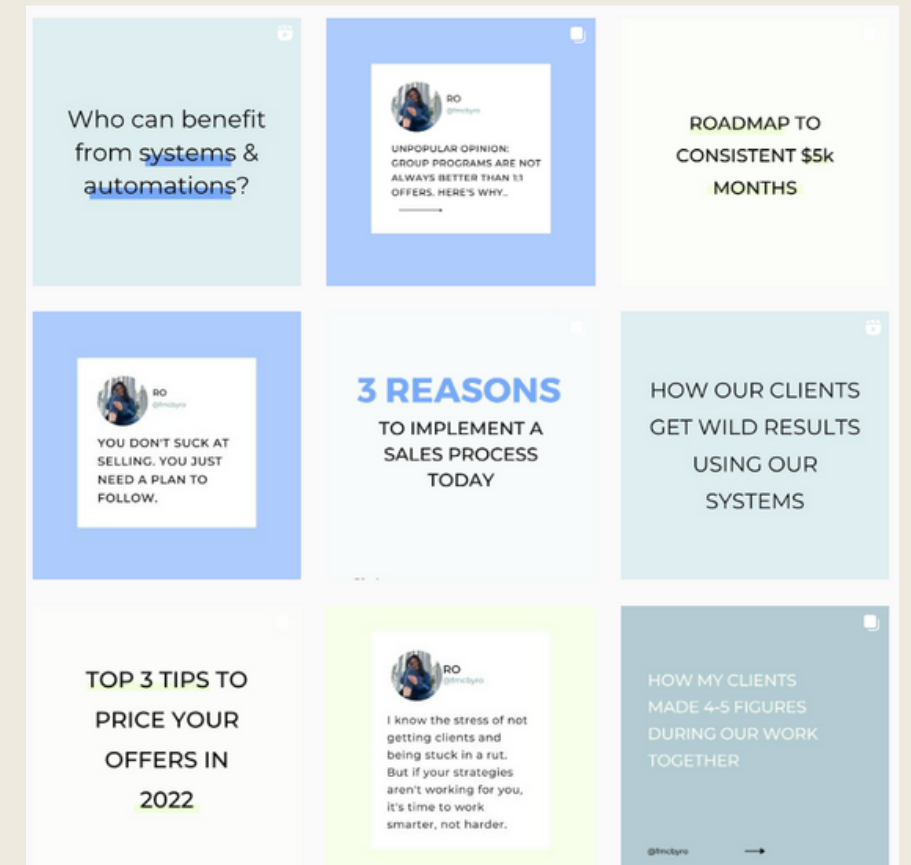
Who can benefit from systems & automations?

RO
@fmcbyro

UNPOPULAR OPINION: GROUP PROGRAMS ARE NOT ALWAYS BETTER THAN 1:1 OFFERS. HERE'S WHY...

ROADMAP TO CONSISTENT $5k MONTHS

RO
@fmcbyro

YOU DON'T SUCK AT SELLING. YOU JUST NEED A PLAN TO FOLLOW.

3 REASONS TO IMPLEMENT A SALES PROCESS TODAY

HOW OUR CLIENTS GET WILD RESULTS USING OUR SYSTEMS

TOP 3 TIPS TO PRICE YOUR OFFERS IN 2022

RO
@fmcbyro

I know the stress of not getting clients and being stuck in a rut. But if your strategies aren't working for you, it's time to work smarter, not harder.

HOW MY CLIENTS MADE 4-5 FIGURES DURING OUR WORK TOGETHER

@fmcbyro